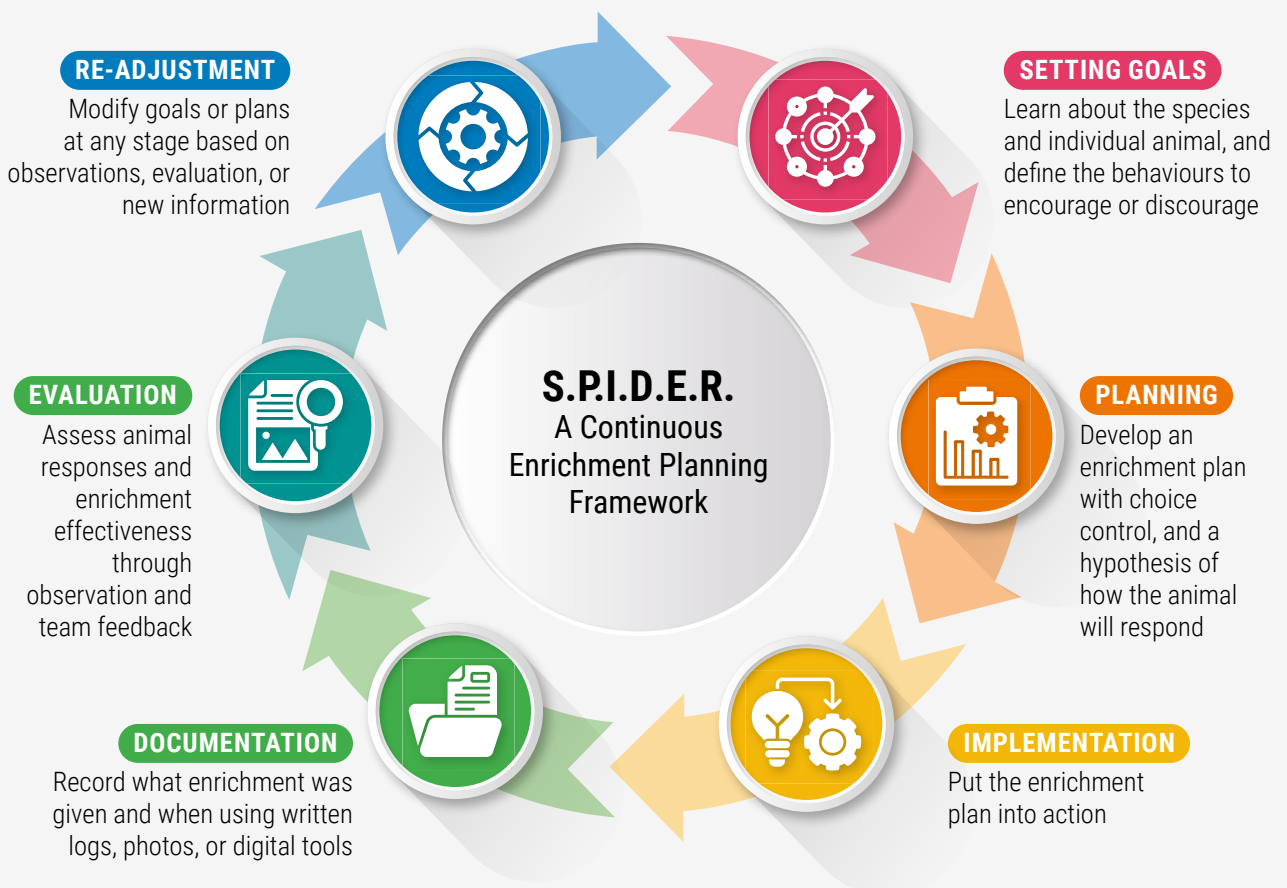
RE-ADJUSTMENT
Modify goals or plans at any stage based on observations, evaluation, or new information

SETTING GOALS
Learn about the species and individual animal, and define the behaviours to encourage or discourage

S.P.I.D.E.R.
A Continuous Enrichment Planning Framework

EVALUATION
Assess animal responses and enrichment effectiveness through observation and team feedback

PLANNING
Develop an enrichment plan with choice control, and a hypothesis of how the animal will respond

DOCUMENTATION
Record what enrichment was given and when using written logs, photos, or digital tools

IMPLEMENTATION
Put the enrichment plan into action